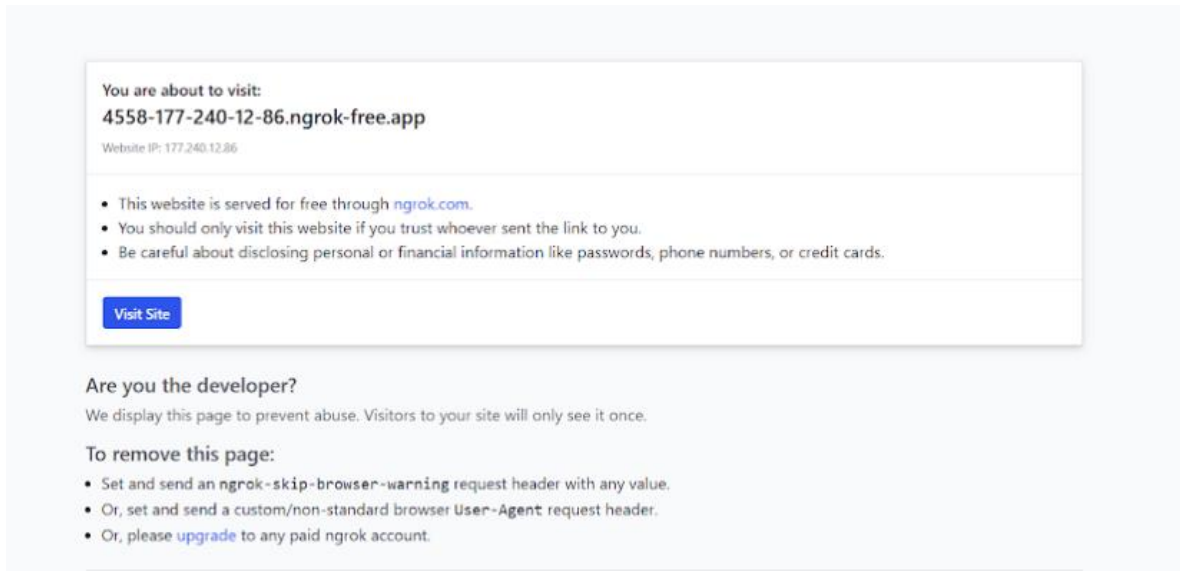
You are about to visit:
4558-177-240-12-86.ngrok-free.app

Website IP: 177.240.12.86

- This website is served for free through ngrok.com.
- You should only visit this website if you trust whoever sent the link to you.
- Be careful about disclosing personal or financial information like passwords, phone numbers, or credit cards.

Visit Site

Are you the developer?

We display this page to prevent abuse. Visitors to your site will only see it once.

To remove this page:

- Set and send an ngrok-skip-browser-warning request header with any value.
- Or, set and send a custom/non-standard browser User-Agent request header.
- Or, please upgrade to any paid ngrok account.